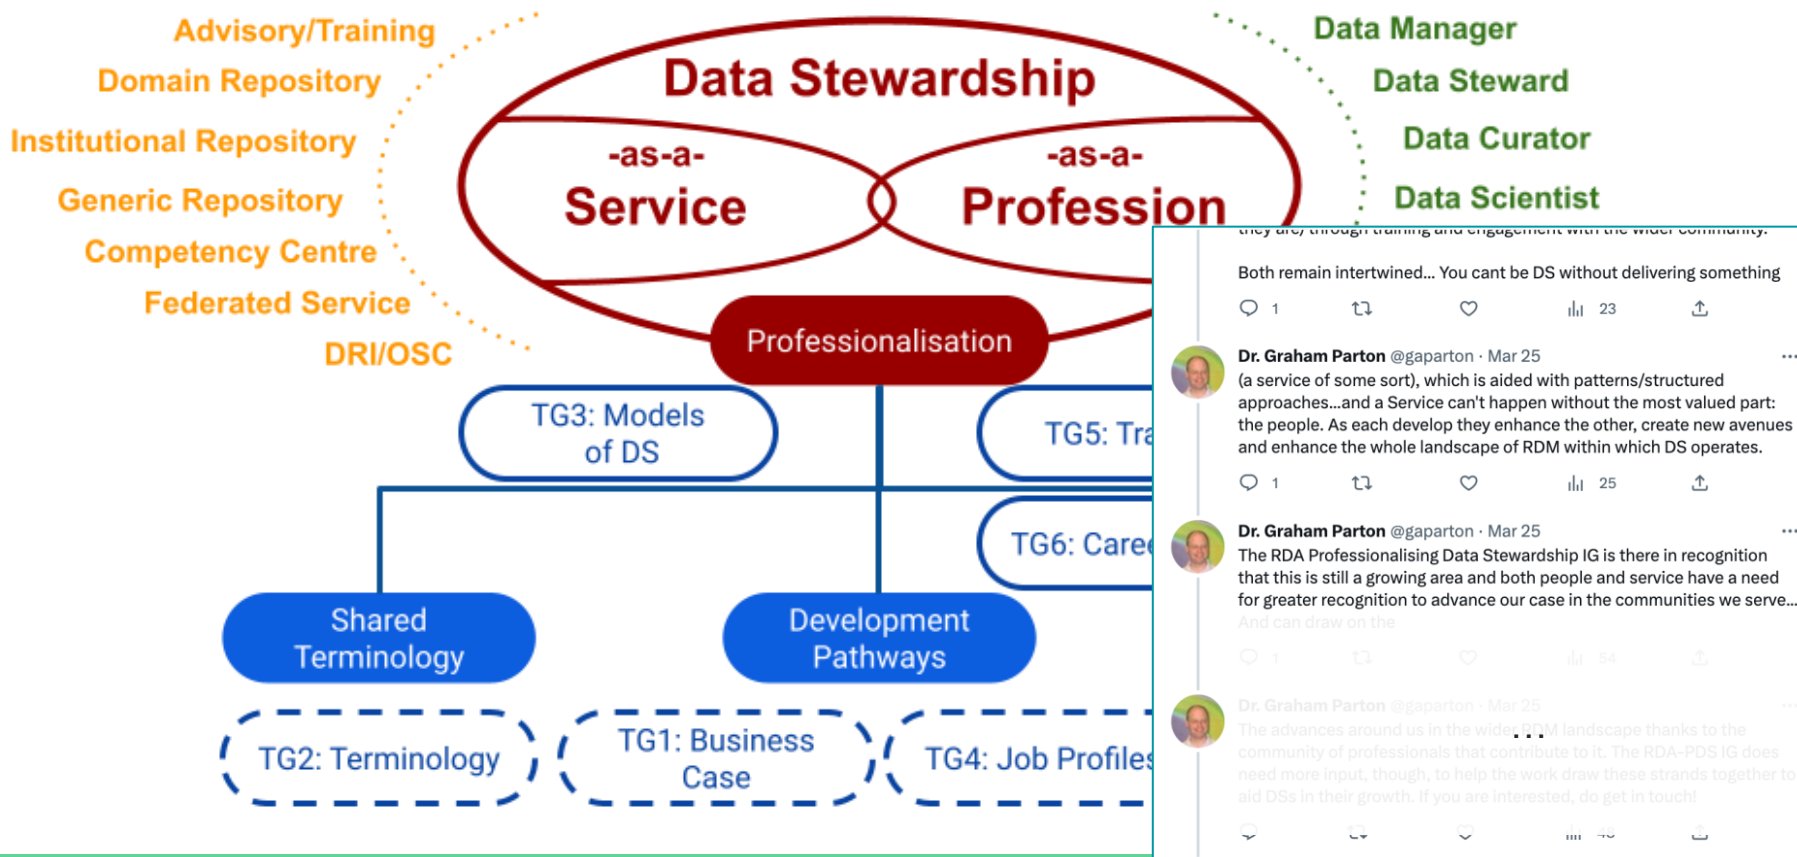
Advisory/Training
Domain Repository
Institutional Repository
Generic Repository
Competency Centre
Federated Service
DRI/OSC

Data Stewardship
-as-a-
Service
-as-a-
Profession

Data Manager
Data Steward
Data Curator
Data Scientist

Professionalisation

TG3: Models of DS
TG5: Tra
TG6: Care
Shared Terminology
Development Pathways
TG2: Terminology
TG1: Business Case
TG4: Job Profiles

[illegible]

Both remain intertwined... You cant be DS without delivering something

1 23

Dr. Graham Parton @gaparton · Mar 25
(a service of some sort), which is aided with patterns/structured approaches...and a Service can't happen without the most valued part: the people. As each develop they enhance the other, create new avenues and enhance the whole landscape of RDM within which DS operates.

1 25

Dr. Graham Parton @gaparton · Mar 25
The RDA Professionalising Data Stewardship IG is there in recognition that this is still a growing area and both people and service have a need for greater recognition to advance our case in the communities we serve...
And can draw on the

1 54

Dr. Graham Parton @gaparton · Mar 25
The advances around us in the wider RDM landscape thanks to the community of professionals that contribute to it. The RDA-PDS IG does need more input, though, to help the work draw these strands together to aid DSs in their growth. If you are interested, do get in touch!

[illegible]